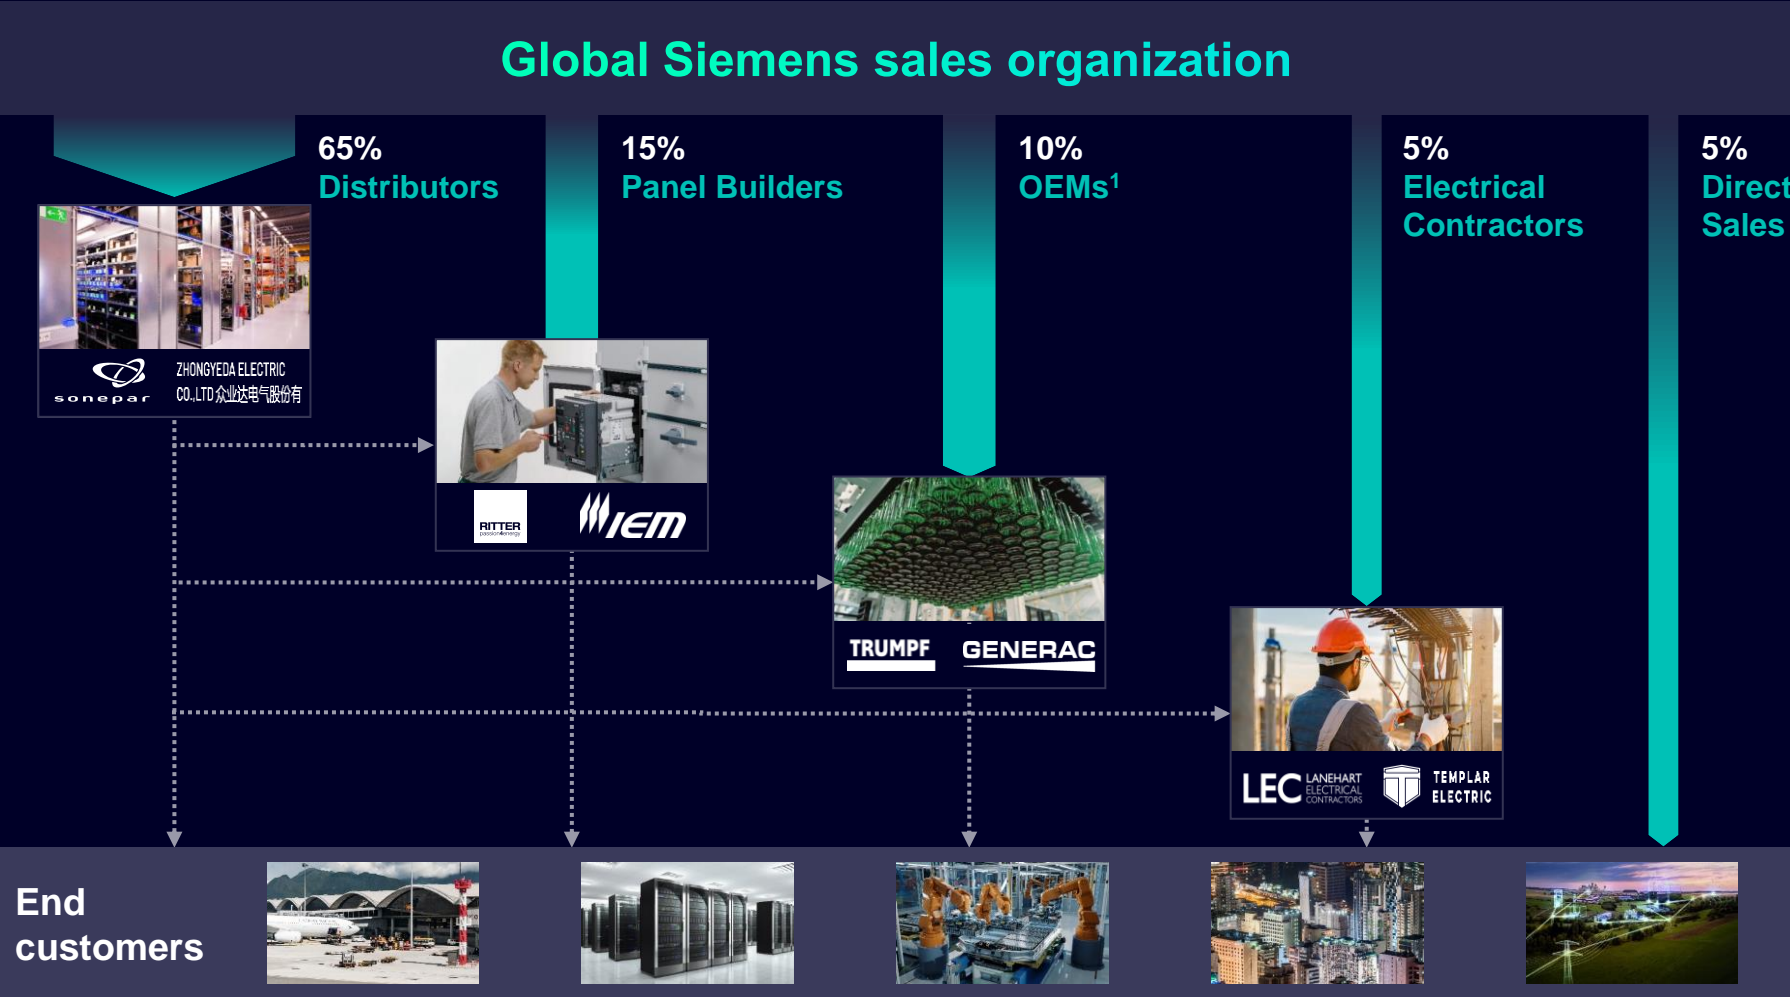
Global Siemens sales organization

65%
Distributors

sonepar

ZHONGYEDA ELECTRIC CO.,LTD 众业达电气股份有

15%
Panel Builders

RITTER

IEM

10%
OEMs$^1$

TRUMPF

GENERAC

5%
Electrical Contractors

LEC LANEHART ELECTRICAL CONTRACTORS

TEMPLAR ELECTRIC

5%
Direct Sales

End customers